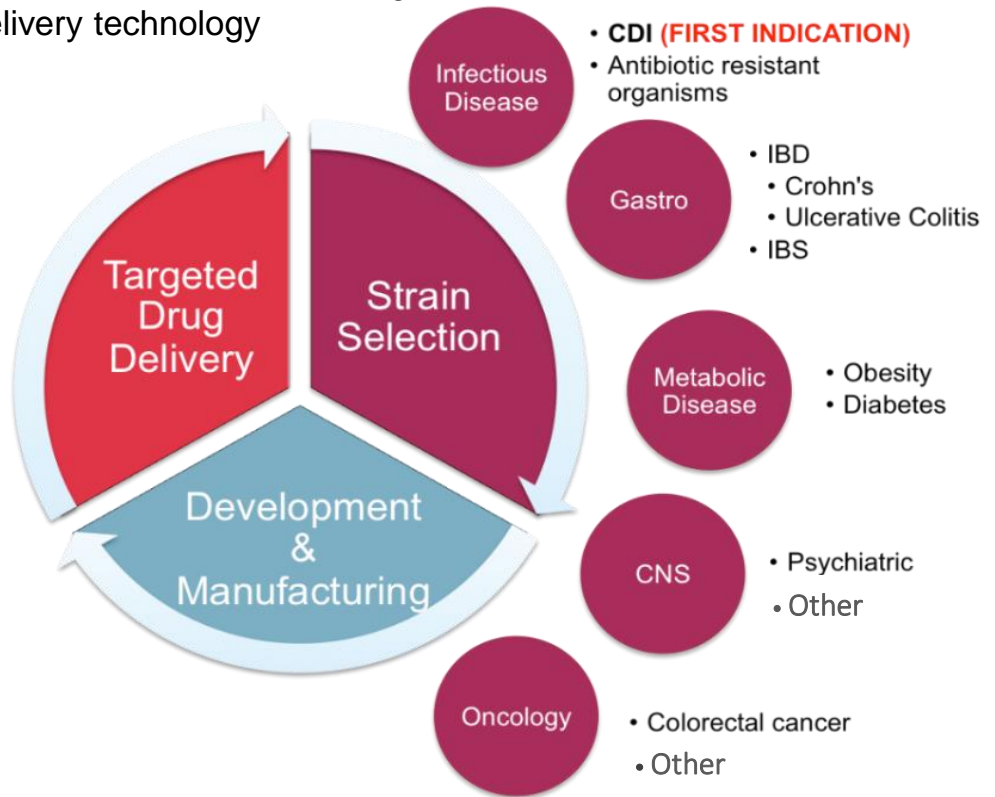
elivery technology

Targeted Drug Delivery

Strain Selection

Development & Manufacturing

Infectious Disease

• CDI (FIRST INDICATION)
• Antibiotic resistant organisms

Gastro

• IBD
• Crohn's
• Ulcerative Colitis
• IBS

Metabolic Disease

• Obesity
• Diabetes

CNS

• Psychiatric
• Other

Oncology

• Colorectal cancer
• Other